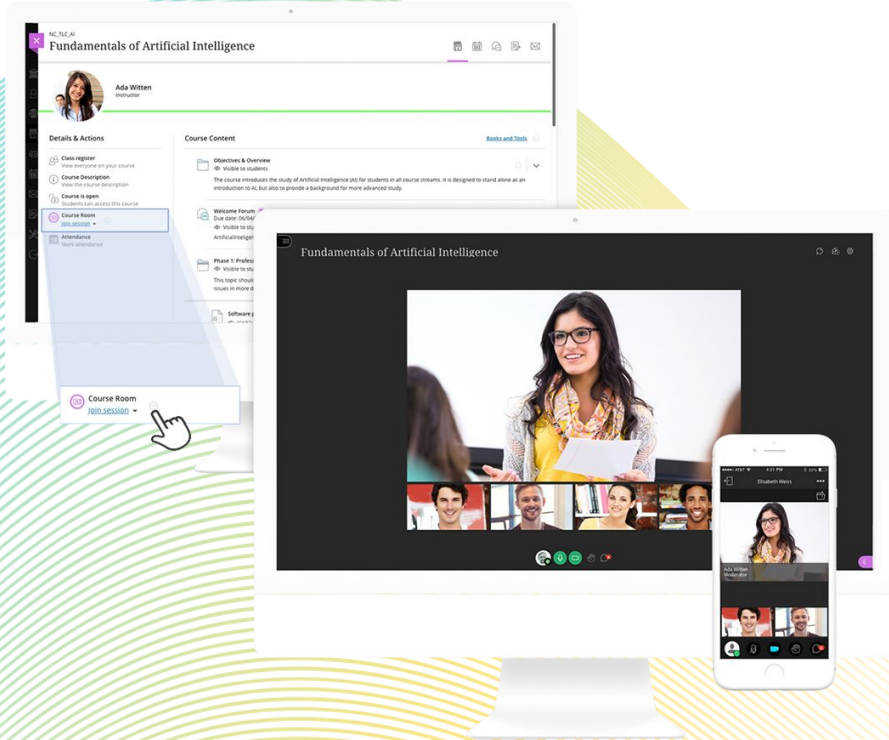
NC_TLC_AI
Fundamentals of Artificial Intelligence

Ada Witten
Instructor

Details & Actions

Class register
View everyone on your course

Course Description
View the course description

Course is open
Students can access this course

Course Room
Join session

Attendance
Mark attendance

Course Content

Books and Tools

Objectives & Overview
Visible to students
The course introduces the study of Artificial Intelligence (AI) for students in all course streams. It is designed to stand alone as an introduction to AI, but also to provide a background for more advanced study.

Welcome Forum
Due date: 06/04/
Visible to stu
ArtificialIntelligen

Phase 1: Profes
Visible to stu
This topic should
issues in more d

Software p

Course Room
Join session

Fundamentals of Artificial Intelligence

Elizabeth Weiss

Ada Witten
Moderator